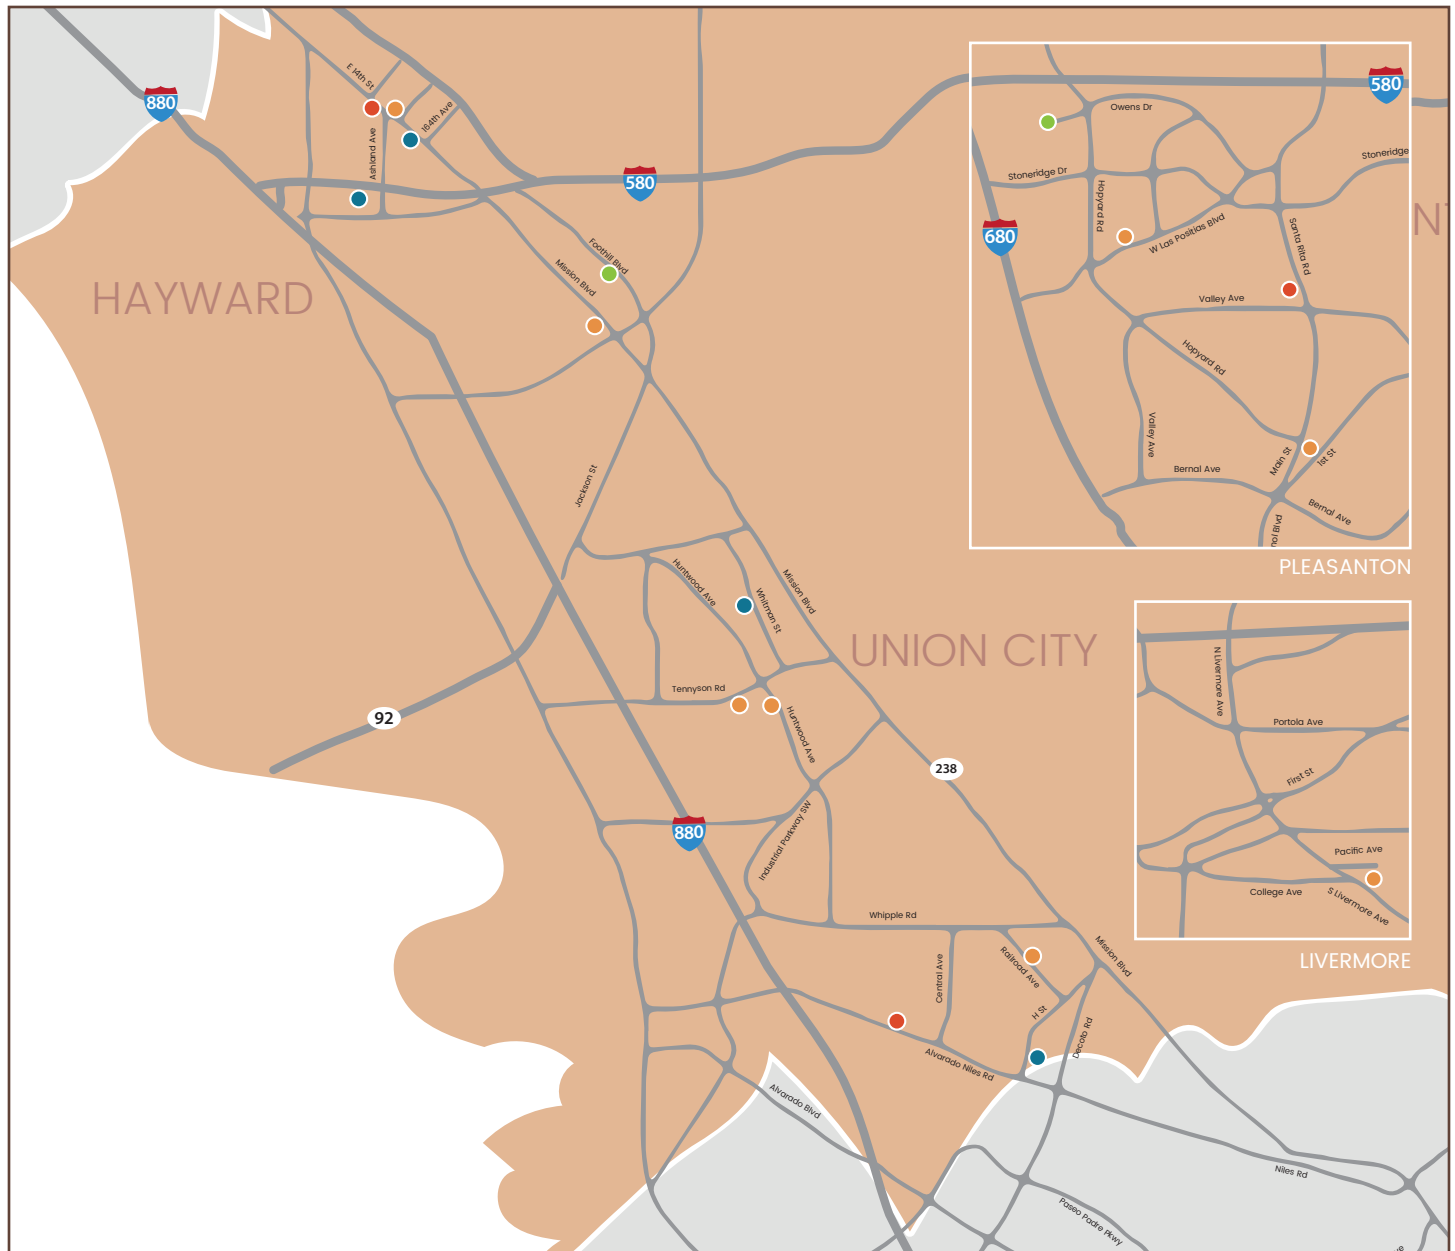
880
E 14th St
164th Ave
Ashland Ave
580
HAYWARD
Foothill Blvd
Mission Blvd
Jackson St
Huntwood Ave
Whitman St
Mission Blvd
UNION CITY
Tennyson Rd
Huntwood Ave
92
238
880
Industrial Parkway SW
Whipple Rd
Central Ave
Railroad Ave
Mission Blvd
H St
Decoto Rd
Alvarado Niles Rd
Alvarado Blvd
Niles Rd
Paseo Padre Pkwy
580
Owens Dr
Stoneridge Dr
Stoneridge
Hopyard Rd
680
W Las Positas Blvd
Santa Rita Rd
Valley Ave
Hopyard Rd
Valley Ave
Bernal Ave
Main St
1st St
Bernal Ave
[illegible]nol Blvd
PLEASANTON
N Livermore Ave
Portola Ave
First St
Pacific Ave
College Ave
S Livermore Ave
LIVERMORE